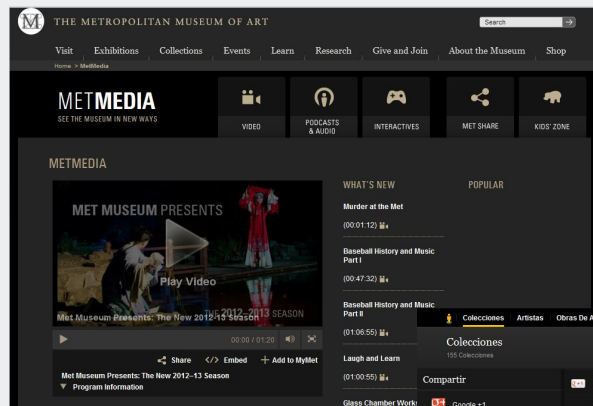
M THE METROPOLITAN MUSEUM OF ART

Search

Visit Exhibitions Collections Events Learn Research Give and Join About the Museum Shop

Home > MetMedia

METMEDIA
SEE THE MUSEUM IN NEW WAYS

VIDEO

PODCASTS & AUDIO

INTERACTIVES

MET SHARE

KIDS' ZONE

METMEDIA

MET MUSEUM PRESENTS

Play Video

Met Museum Presents: The New 2012–13 Season

00:00 / 01:20

Share </> Embed + Add to MyMet

Met Museum Presents: The New 2012–13 Season
▼ Program Information

WHAT'S NEW

POPULAR

Murder at the Met
(00:01:12)

Baseball History and Music Part I
(00:47:32)

Baseball History and Music Part II
(01:06:55)

Laugh and Learn
(01:00:55)

Glass Chamber Works

Colecciones Artistas Obras De A

Colecciones
155 Colecciones

Compartir

Google +1